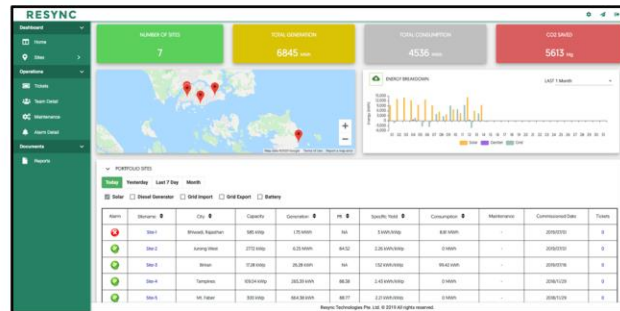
RESYNC

Dashboard
Home
Sites
Operations
Tickets
Team Detail
Maintenance
Alerts Detail
Documents
Reports

NUMBER OF SITES
7

TOTAL GENERATION
6845 kWh

TOTAL CONSUMPTION
4536 kWh

CO2 SAVED
5613 kg

ENERGY BREAKDOWN
LAST 1 Month

Solar Genset Grid

PORTFOLIO SITES
Today Yesterday Last 7 Day Month
Solar Diesel Generator Grid Import Grid Export Battery

| Alarm | Sitename | City | Capacity | Generation | PR | Specific Yield | Consumption | Maintenance | Commissioned Date | Tickets |
|---|---|---|---|---|---|---|---|---|---|---|
| | Site-1 | Bhiwadi, Rajasthan | 585 kWp | 1.75 MWh | NA | 3 kWh/kWp | 8.81 MWh | - | 2019/07/01 | 0 |
| | Site-2 | Jurong West | 27.72 kWp | 6.25 MWh | 84.52 | 2.26 kWh/kWp | 0 MWh | - | 2019/07/01 | 0 |
| | Site-3 | Bintan | 17.28 kWp | 26.28 kWh | NA | 1.52 kWh/kWp | 99.42 kWh | - | 2019/07/16 | 0 |
| | Site-4 | Tampines | 109.04 kWp | 265.30 kWh | 88.38 | 2.43 kWh/kWp | 0 MWh | - | 2018/11/29 | 0 |
| | Site-5 | Mt. Faber | 300 kWp | 664.58 kWh | 88.77 | 2.21 kWh/kWp | 0 MWh | - | 2018/11/29 | 0 |

Resync Technologies Pte. Ltd. © 2019 All rights reserved.